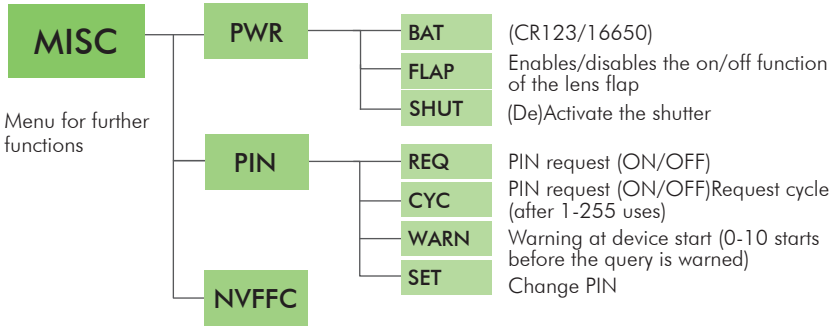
MISC

Menu for further functions

PWR

BAT (CR123/16650)

FLAP Enables/disables the on/off function of the lens flap

SHUT (De)Activate the shutter

PIN

REQ PIN request (ON/OFF)

CYC PIN request (ON/OFF)Request cycle (after 1-255 uses)

WARN Warning at device start (0-10 starts before the query is warned)

SET Change PIN

NVFFC